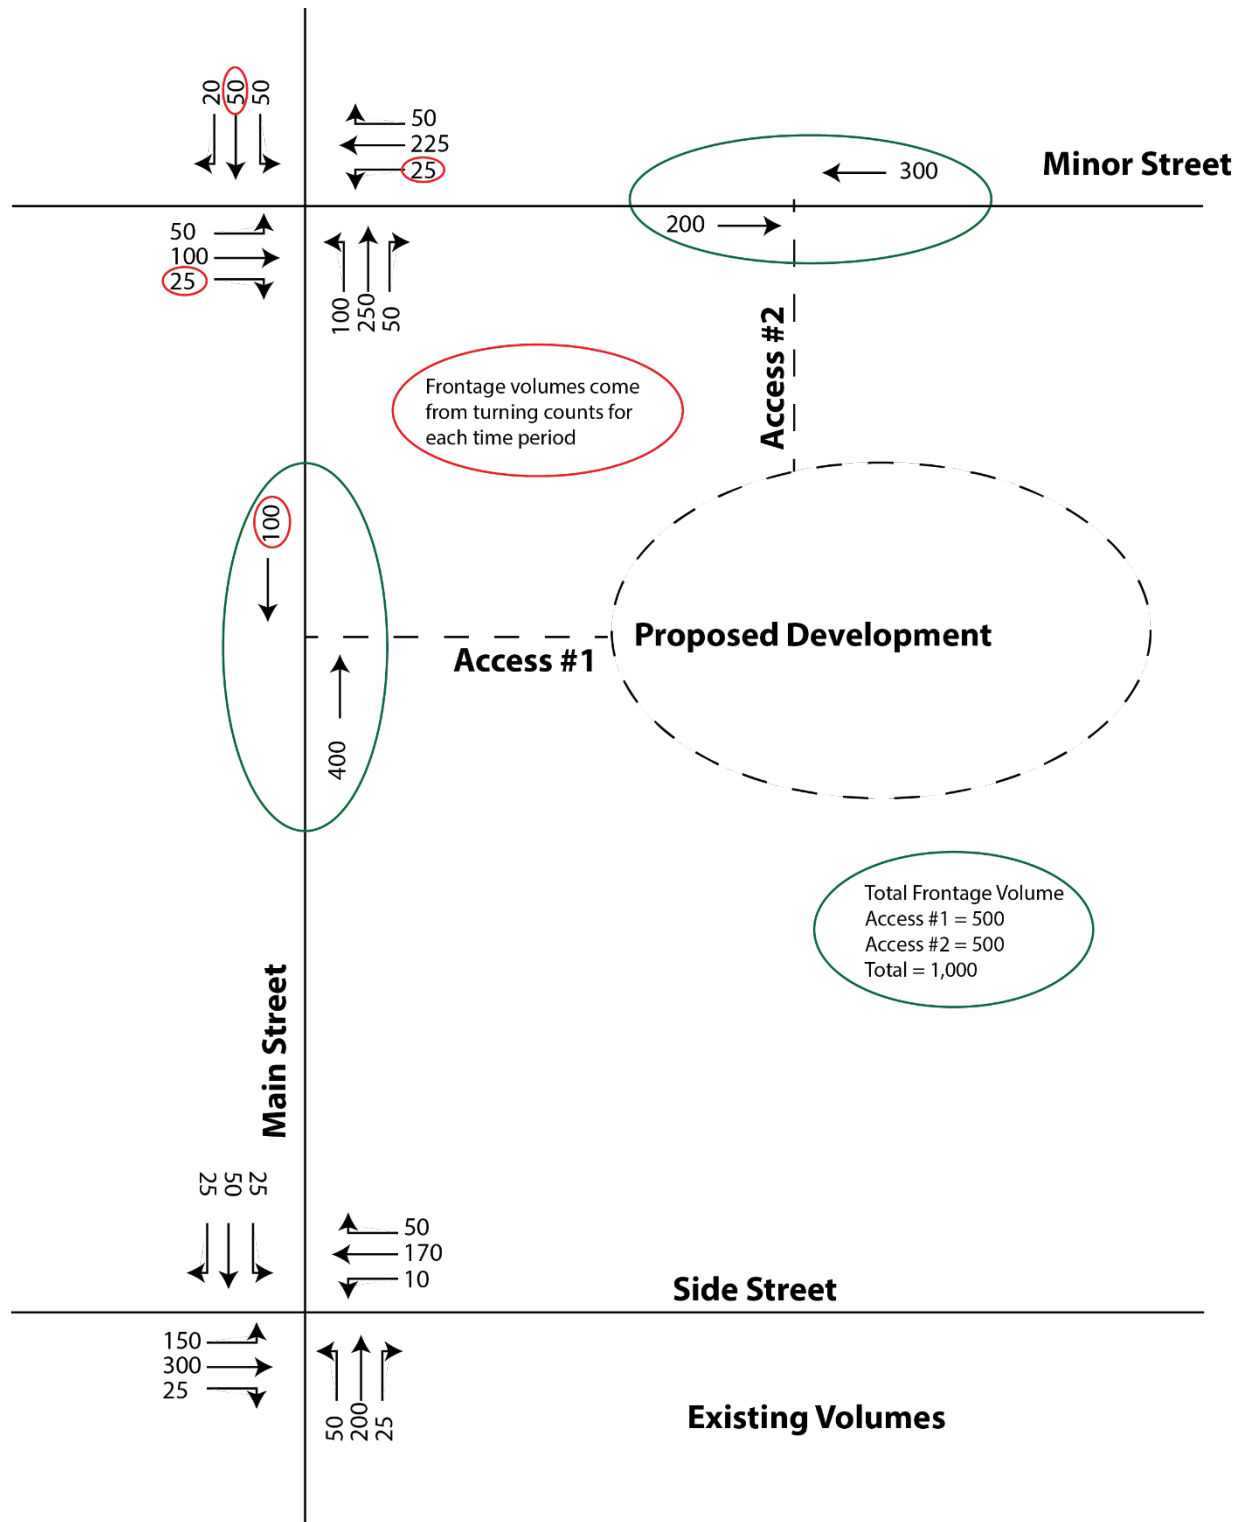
20 50 50

50
225
25

300

Minor Street

200

50
100
25

100 250 50

Access #2

Frontage volumes come from turning counts for each time period

100

Proposed Development

Access #1

400

Total Frontage Volume
Access #1 = 500
Access #2 = 500
Total = 1,000

Main Street

25 50 25

50
170
10

Side Street

150
300
25

50 200 25

Existing Volumes